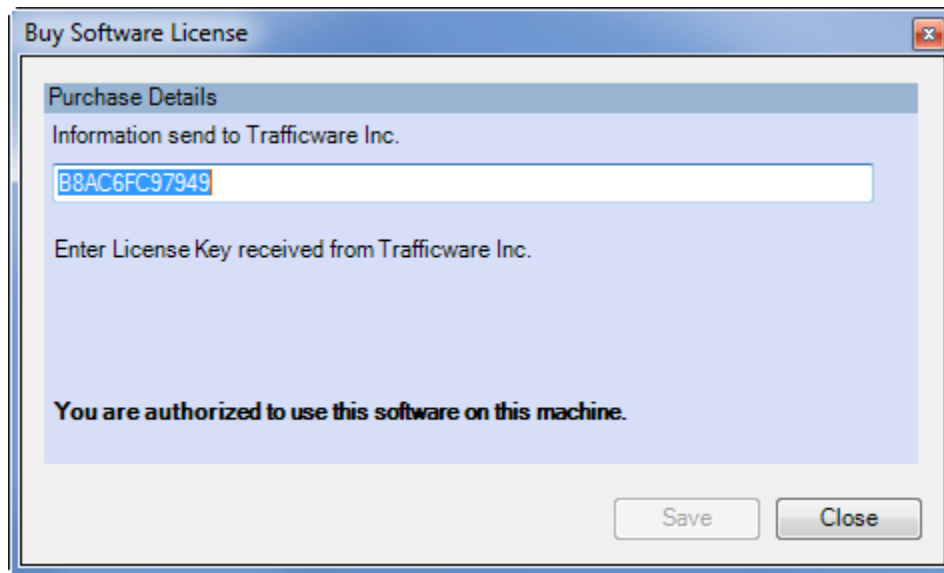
Buy Software License

Purchase Details

Information send to Trafficware Inc.

B8AC6FC97949

Enter License Key received from Trafficware Inc.

**You are authorized to use this software on this machine.**

Save

Close